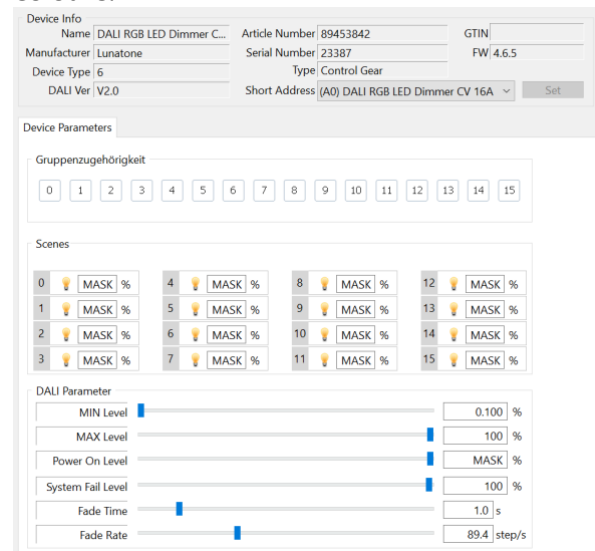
Device Info

Name DALI RGB LED Dimmer C...
Manufacturer Lunatone
Device Type 6
DALI Ver V2.0
Article Number 89453842
Serial Number 23387
Type Control Gear
Short Address (A0) DALI RGB LED Dimmer CV 16A
GTIN
FW 4.6.5
Set

Device Parameters

Gruppenzugehörigkeit

0 1 2 3 4 5 6 7 8 9 10 11 12 13 14 15

Scenes

| 0 | MASK % | 4 | MASK % | 8 | MASK % | 12 | MASK % |
|---|---|---|---|---|---|---|---|
| 1 | MASK % | 5 | MASK % | 9 | MASK % | 13 | MASK % |
| 2 | MASK % | 6 | MASK % | 10 | MASK % | 14 | MASK % |
| 3 | MASK % | 7 | MASK % | 11 | MASK % | 15 | MASK % |

DALI Parameter

| MIN Level | 0.100 % |
|---|---|
| MAX Level | 100 % |
| Power On Level | MASK % |
| System Fail Level | 100 % |
| Fade Time | 1.0 s |
| Fade Rate | 89.4 step/s |